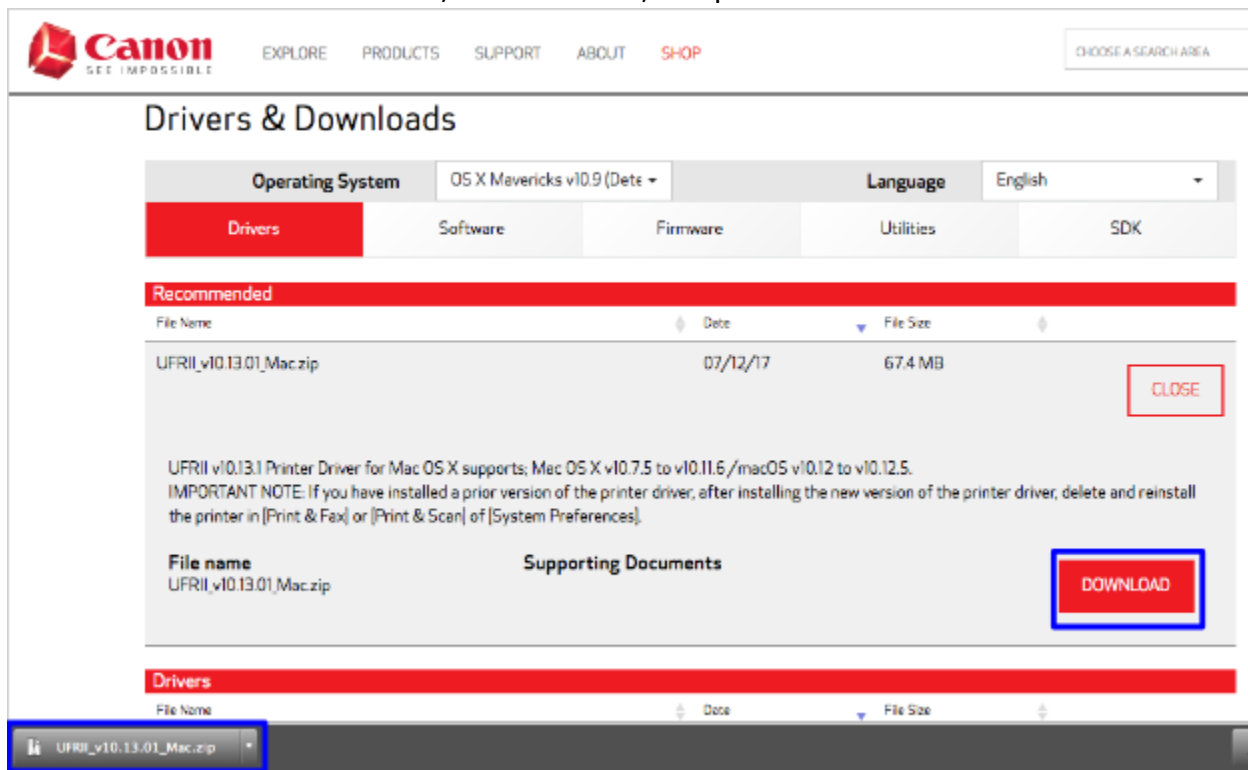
Canon
SEE IMPOSSIBLE

EXPLORE PRODUCTS SUPPORT ABOUT SHOP

CHOOSE A SEARCH AREA

Drivers & Downloads

Operating System OS X Mavericks v10.9 (Dete

Language English

Drivers Software Firmware Utilities SDK

Recommended

| File Name | Date | File Size |
|---|---|---|
| UFRII_v10.13.01_Mac.zip | 07/12/17 | 67.4 MB |

CLOSE

UFRII v10.13.1 Printer Driver for Mac OS X supports; Mac OS X v10.7.5 to v10.11.6 /macOS v10.12 to v10.12.5.
IMPORTANT NOTE: If you have installed a prior version of the printer driver, after installing the new version of the printer driver, delete and reinstall the printer in [Print & Fax] or [Print & Scan] of [System Preferences].

File name
UFRII_v10.13.01_Mac.zip

Supporting Documents

DOWNLOAD

Drivers

| File Name | Date | File Size |
|---|---|---|

UFRII_v10.13.01_Mac.zip